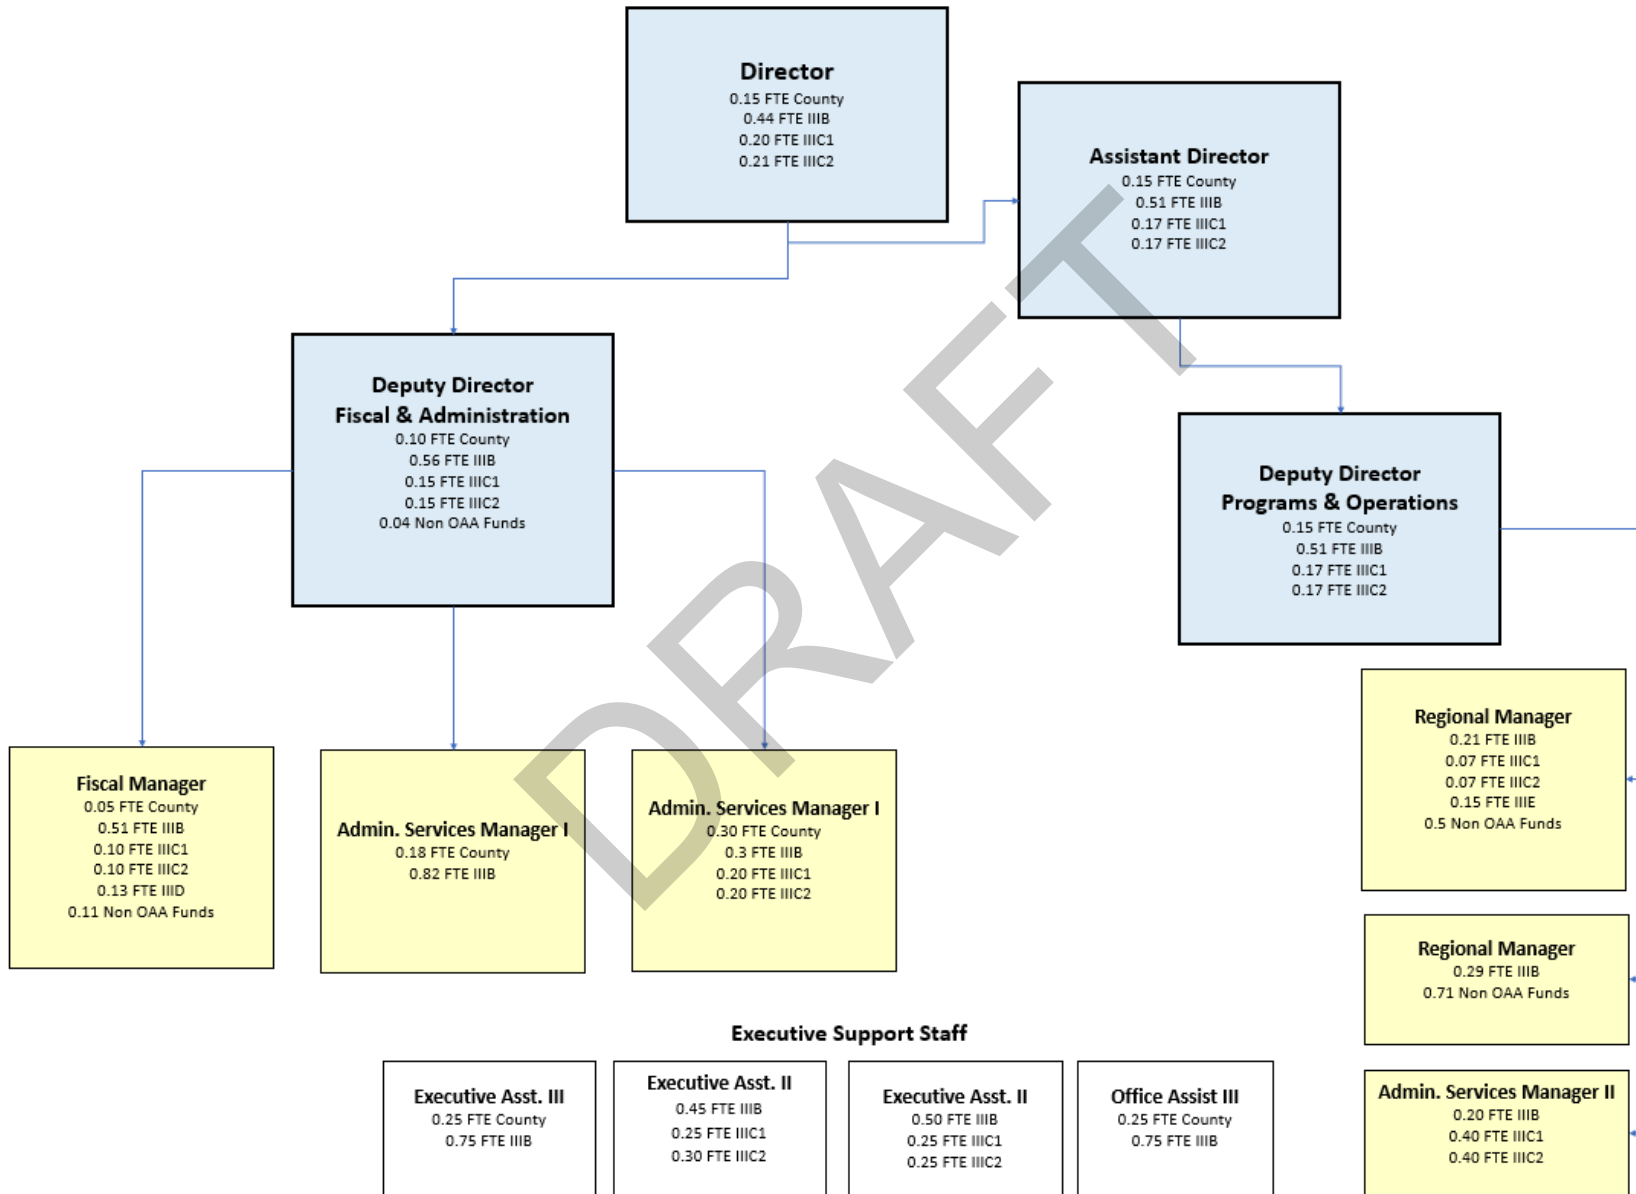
Director
0.15 FTE County
0.44 FTE IIIB
0.20 FTE IIIC1
0.21 FTE IIIC2

Assistant Director
0.15 FTE County
0.51 FTE IIIB
0.17 FTE IIIC1
0.17 FTE IIIC2

Deputy Director
Fiscal & Administration
0.10 FTE County
0.56 FTE IIIB
0.15 FTE IIIC1
0.15 FTE IIIC2
0.04 Non OAA Funds

Deputy Director
Programs & Operations
0.15 FTE County
0.51 FTE IIIB
0.17 FTE IIIC1
0.17 FTE IIIC2

Fiscal Manager
0.05 FTE County
0.51 FTE IIIB
0.10 FTE IIIC1
0.10 FTE IIIC2
0.13 FTE IIID
0.11 Non OAA Funds

Admin. Services Manager I
0.18 FTE County
0.82 FTE IIIB

Admin. Services Manager I
0.30 FTE County
0.3 FTE IIIB
0.20 FTE IIIC1
0.20 FTE IIIC2

Regional Manager
0.21 FTE IIIB
0.07 FTE IIIC1
0.07 FTE IIIC2
0.15 FTE IIIE
0.5 Non OAA Funds

Regional Manager
0.29 FTE IIIB
0.71 Non OAA Funds

DRAFT

Executive Support Staff

Executive Asst. III
0.25 FTE County
0.75 FTE IIIB

Executive Asst. II
0.45 FTE IIIB
0.25 FTE IIIC1
0.30 FTE IIIC2

Executive Asst. II
0.50 FTE IIIB
0.25 FTE IIIC1
0.25 FTE IIIC2

Office Assist III
0.25 FTE County
0.75 FTE IIIB

Admin. Services Manager II
0.20 FTE IIIB
0.40 FTE IIIC1
0.40 FTE IIIC2